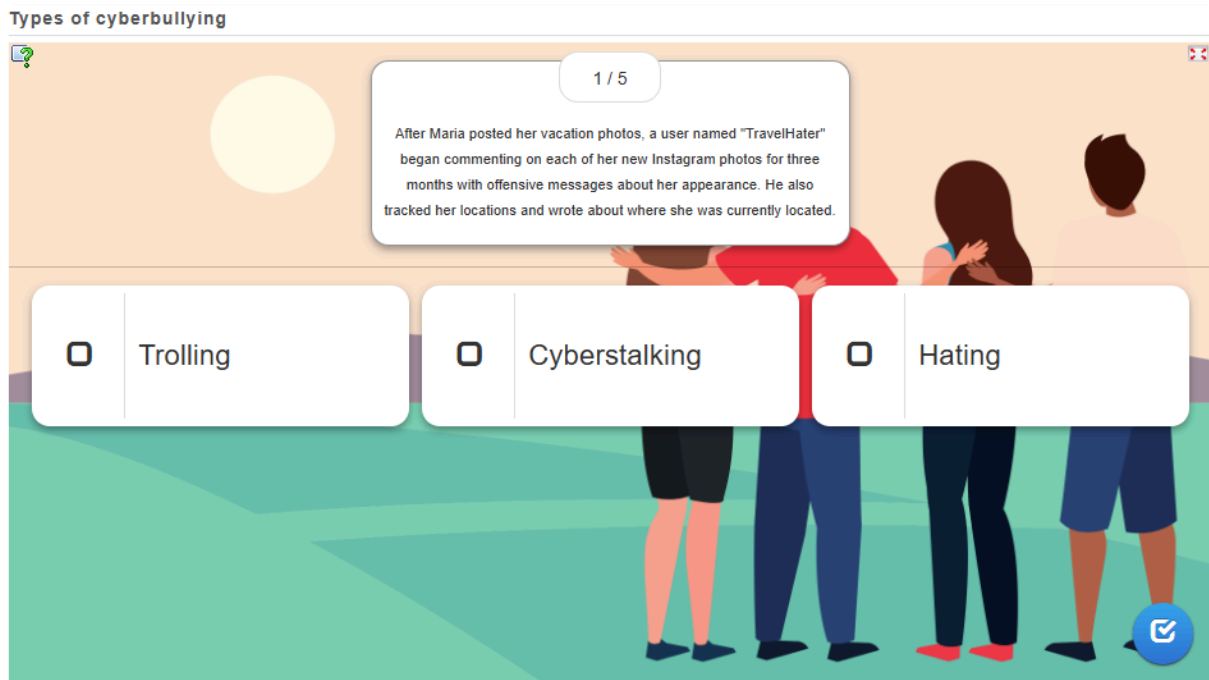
Types of cyberbullying

1 / 5

After Maria posted her vacation photos, a user named "TravelHater" began commenting on each of her new Instagram photos for three months with offensive messages about her appearance. He also tracked her locations and wrote about where she was currently located.

Trolling

Cyberstalking

Hating